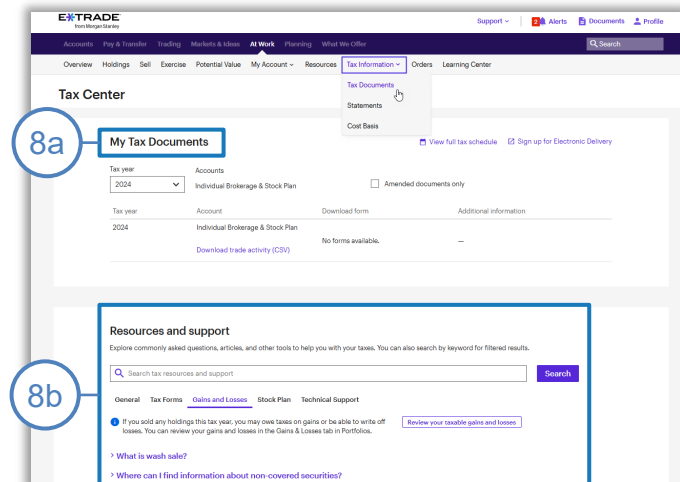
E*TRADE from Morgan Stanley

Support ⌄ 2 Alerts Documents Profile

Accounts Pay & Transfer Trading Markets & Ideas At Work Planning What We Offer Search

Overview Holdings Sell Exercise Potential Value My Account ⌄ Resources Tax Information ⌄ Orders Learning Center

Tax Documents
Statements
Cost Basis

Tax Center

8a

My Tax Documents

View full tax schedule Sign up for Electronic Delivery

Tax year
2024

Accounts
Individual Brokerage & Stock Plan

Amended documents only

| Tax year | Account | Download form | Additional information |
|---|---|---|---|
| 2024 | Individual Brokerage & Stock Plan<br>Download trade activity (CSV) | No forms available. | — |

8b

Resources and support

Explore commonly asked questions, articles, and other tools to help you with your taxes. You can also search by keyword for filtered results.

Search tax resources and support Search

General Tax Forms Gains and Losses Stock Plan Technical Support

If you sold any holdings this tax year, you may owe taxes on gains or be able to write off losses. You can review your gains and losses in the Gains & Losses tab in Portfolios.

Review your taxable gains and losses

> What is wash sale?

> Where can I find information about non-covered securities?